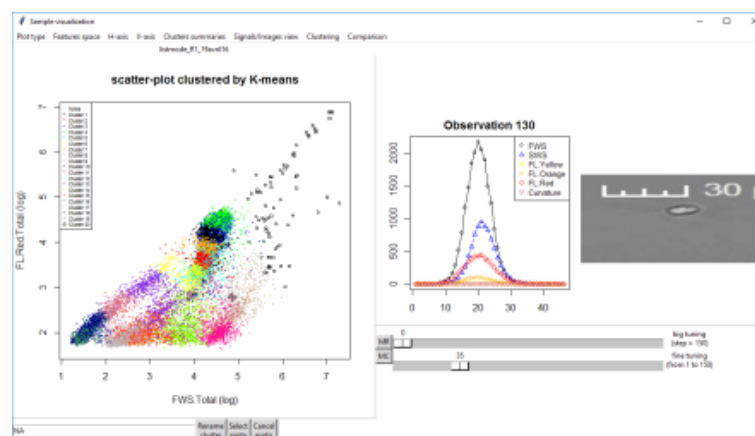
Sample visualization

Plot type Features space X-axis Y-axis Clusters summaries Signals/Images view Clustering Comparison

listmode_R1_75exd16

scatter-plot clustered by K-means

FL.Red.Total (log)

FWS.Total (log)

1 2 3 4 5 6 7

Observation 130

FWS
SWS
FL.Yellow
FL.Orange
FL.Red
Curvature

2000
1500
1000
500
0

0 10 20 30 40

30

MR
MC

0

35

big tuning (step = 150)

fine tuning (from 1 to 150)

NA

Rename clusters

Select points

Cancel points